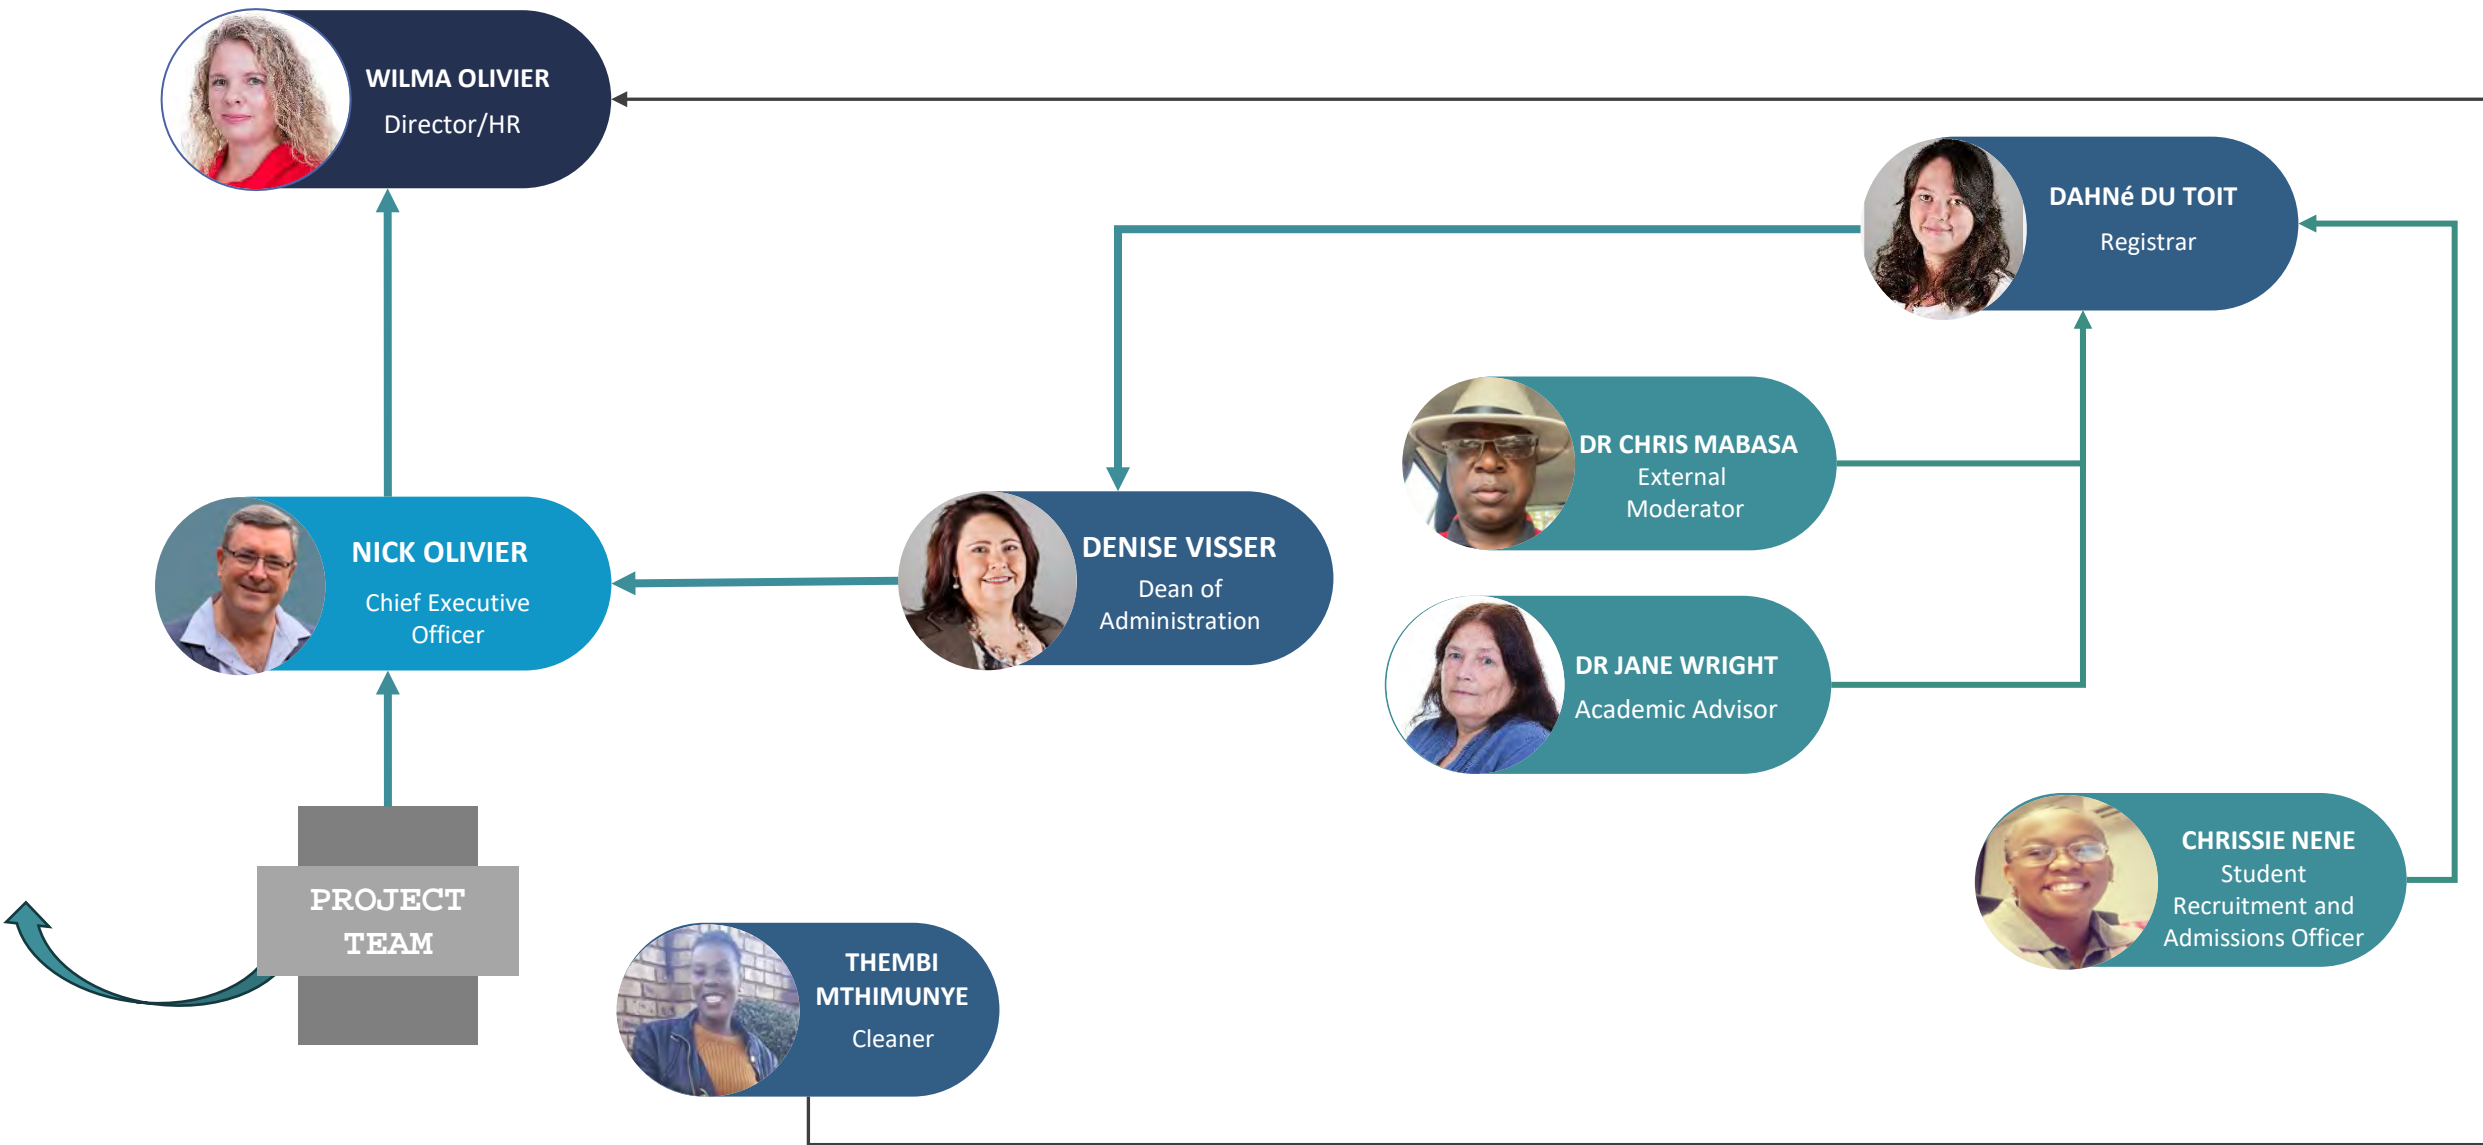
WILMA OLIVIER
Director/HR

DAHNé DU TOIT
Registrar

DR CHRIS MABASA
External Moderator

NICK OLIVIER
Chief Executive Officer

DENISE VISSER
Dean of Administration

DR JANE WRIGHT
Academic Advisor

CHRISSIE NENE
Student Recruitment and Admissions Officer

PROJECT TEAM

THEMBI MTHIMUNYE
Cleaner